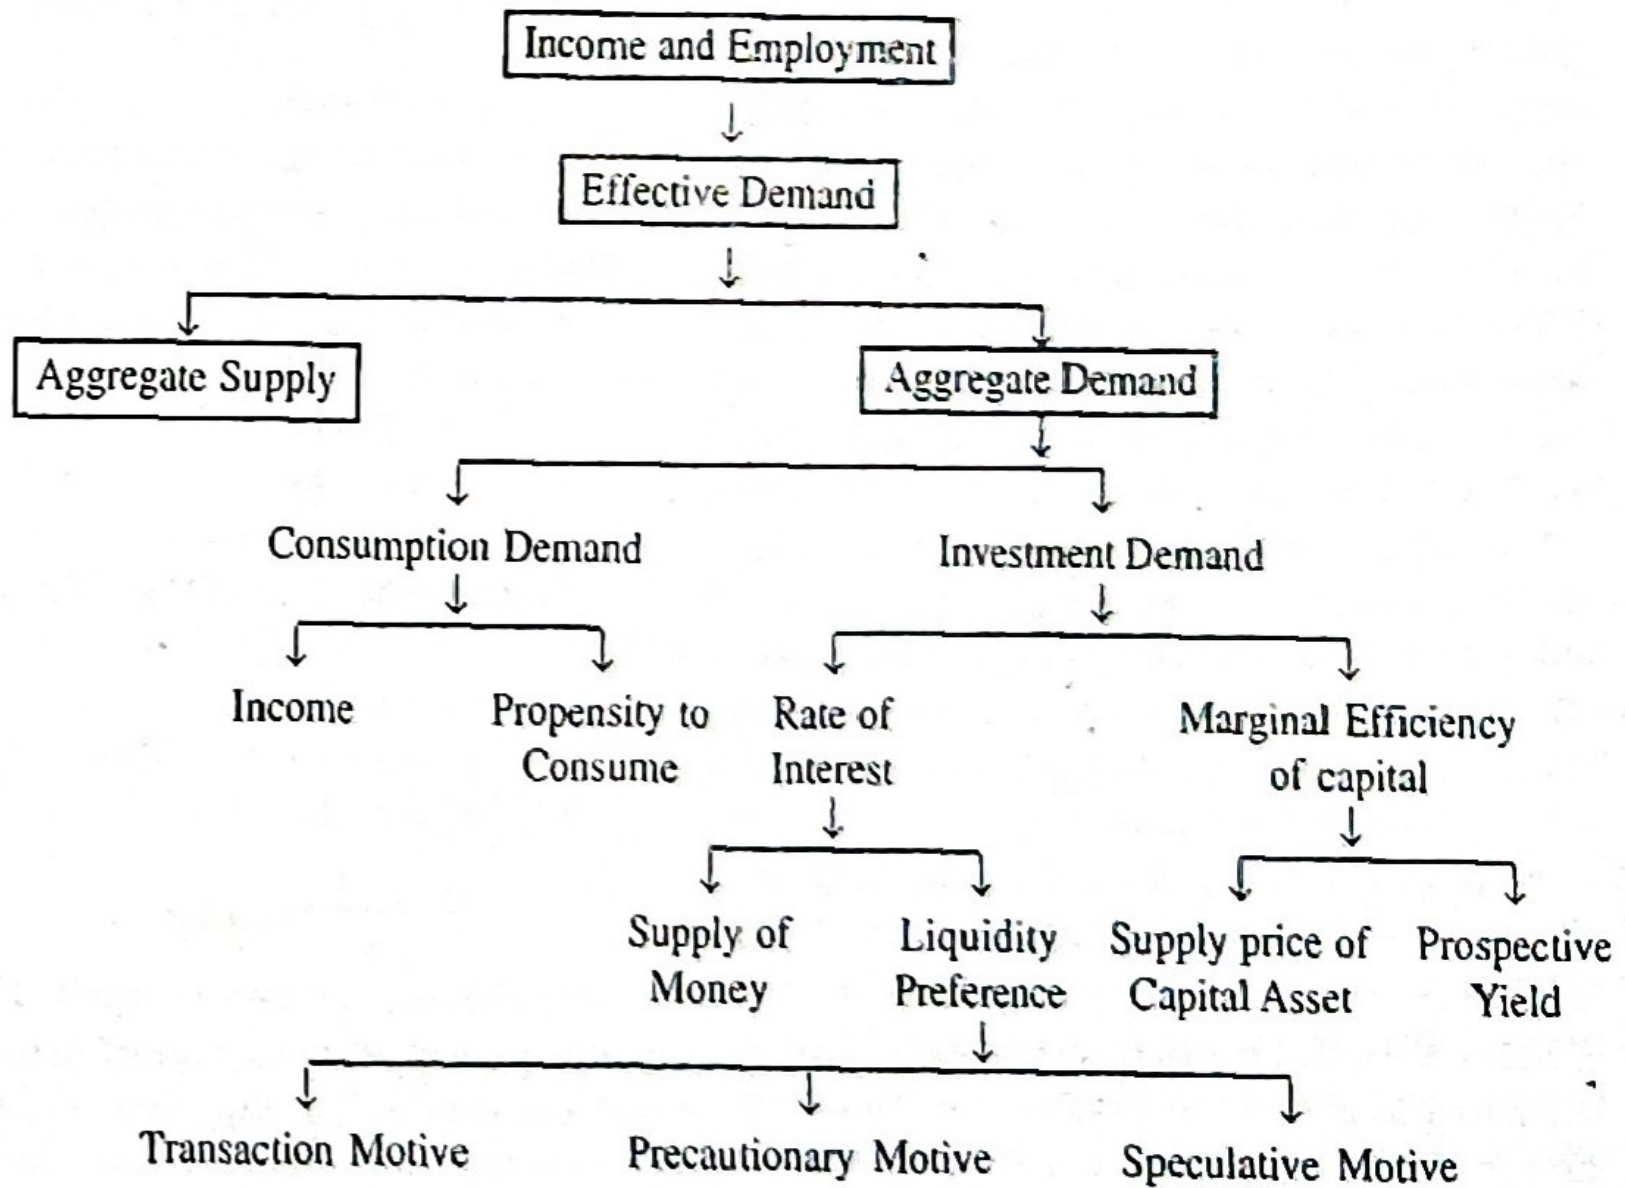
Income and Employment

Effective Demand

Aggregate Supply

Aggregate Demand

Consumption Demand

Investment Demand

Income

Propensity to Consume

Rate of Interest

Marginal Efficiency of capital

Supply of Money

Liquidity Preference

Supply price of Capital Asset

Prospective Yield

Transaction Motive

Precautionary Motive

Speculative Motive